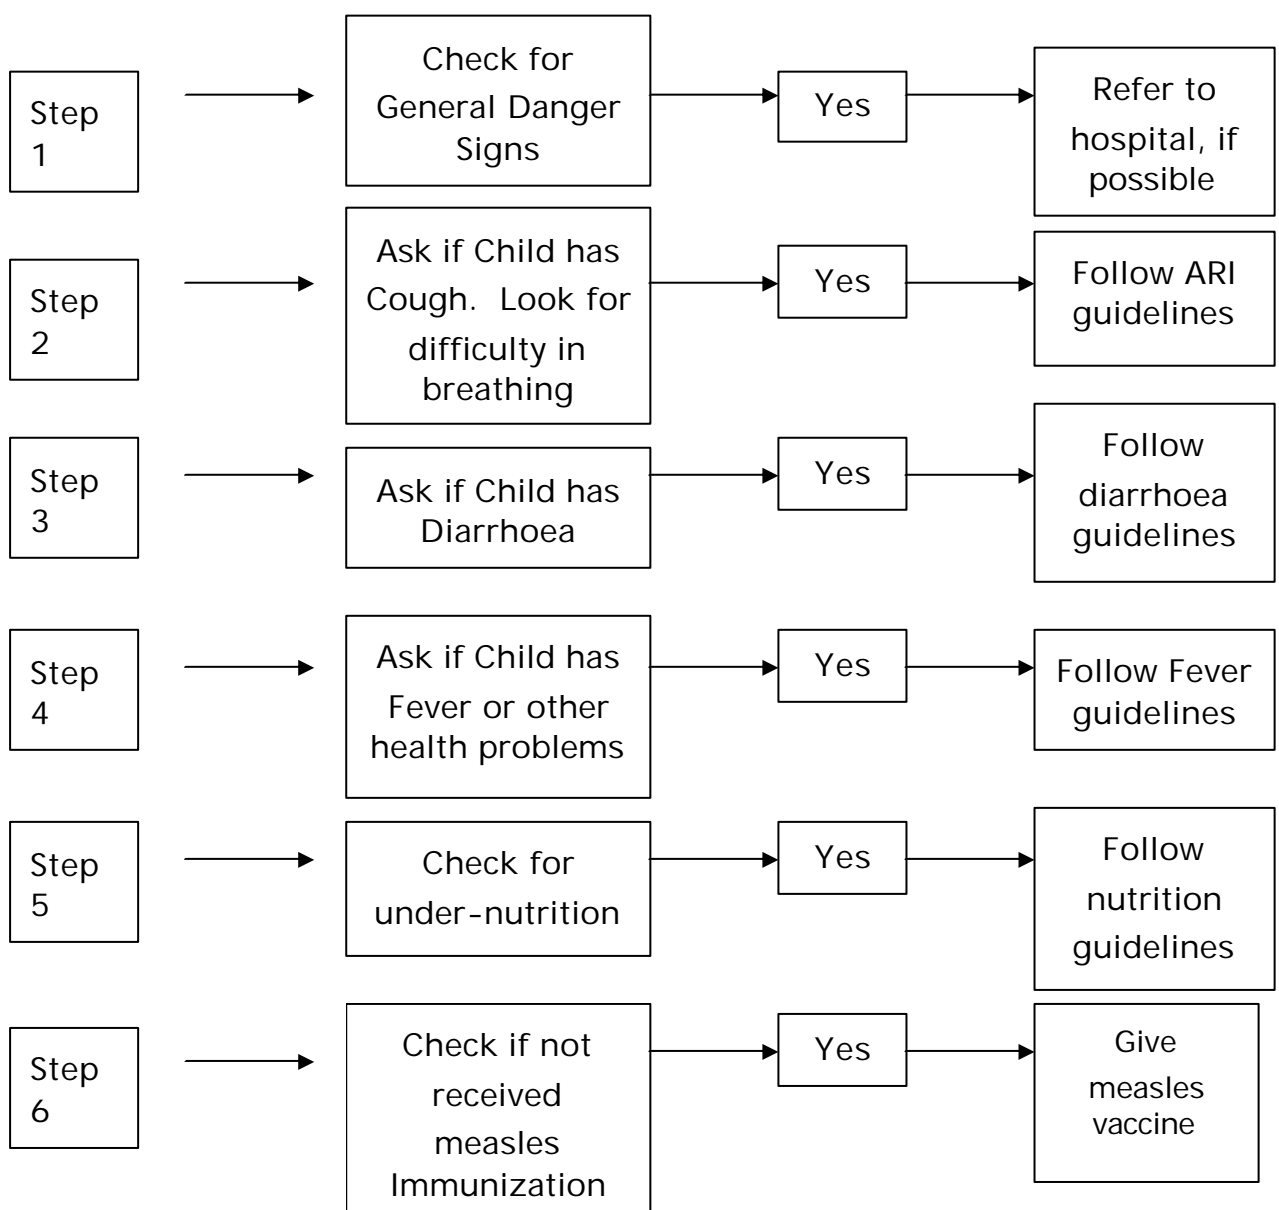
Step 1

Check for General Danger Signs

Yes

Refer to hospital, if possible

Step 2

Ask if Child has Cough. Look for difficulty in breathing

Yes

Follow ARI guidelines

Step 3

Ask if Child has Diarrhoea

Yes

Follow diarrhoea guidelines

Step 4

Ask if Child has Fever or other health problems

Yes

Follow Fever guidelines

Step 5

Check for under-nutrition

Yes

Follow nutrition guidelines

Step 6

Check if not received measles Immunization

Yes

Give measles vaccine